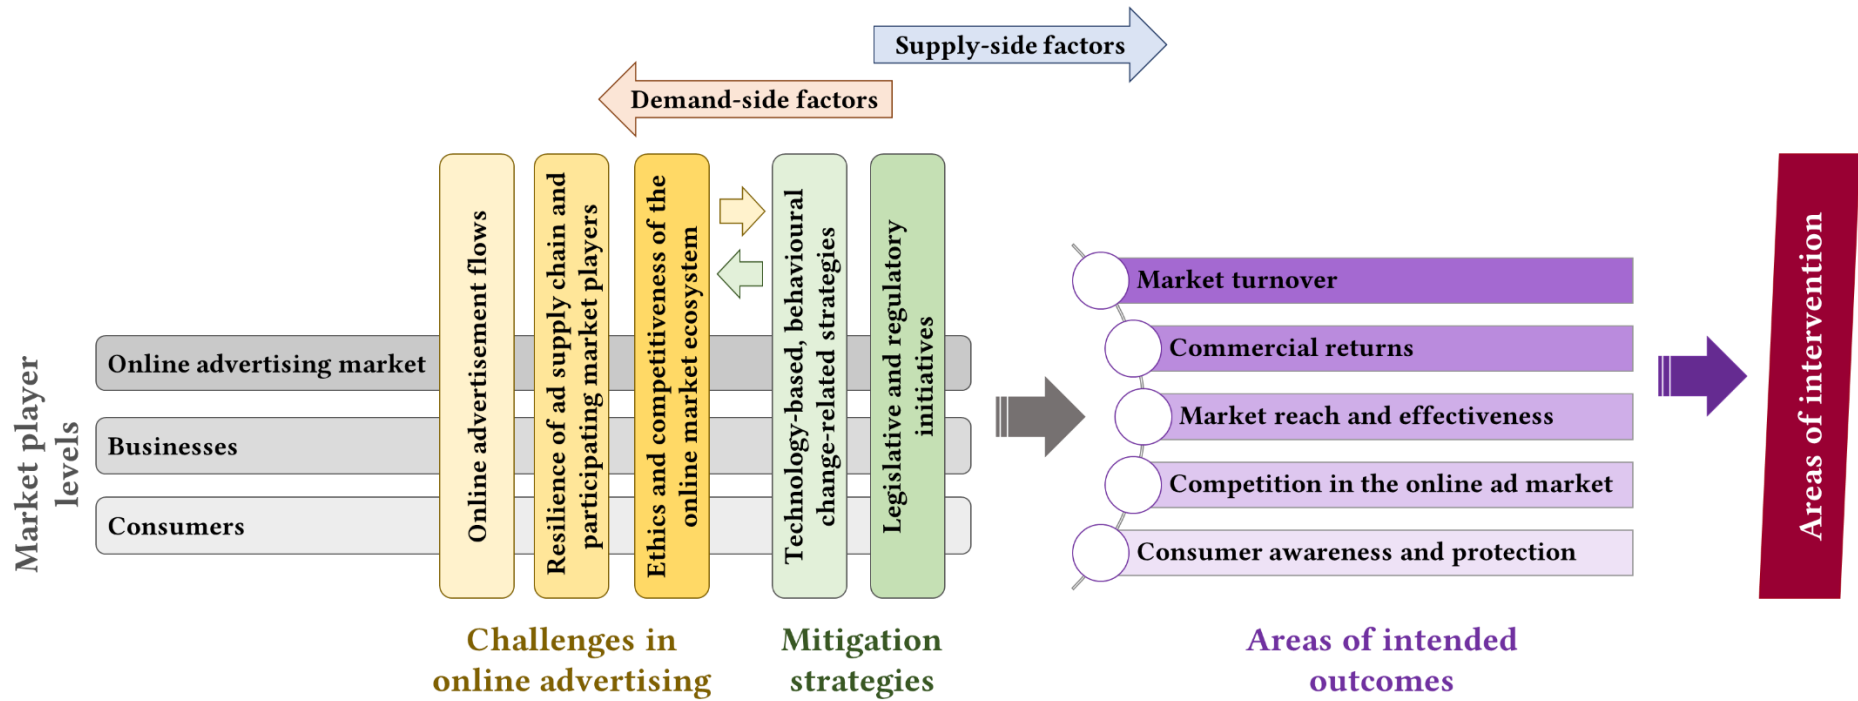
Supply-side factors

Demand-side factors

Market player levels

Online advertising market

Businesses

Consumers

Online advertisement flows

Resilience of ad supply chain and participating market players

Ethics and competitiveness of the online market ecosystem

Technology-based, behavioural change-related strategies

Legislative and regulatory initiatives

Market turnover

Commercial returns

Market reach and effectiveness

Competition in the online ad market

Consumer awareness and protection

Areas of intervention

Challenges in online advertising

Mitigation strategies

Areas of intended outcomes